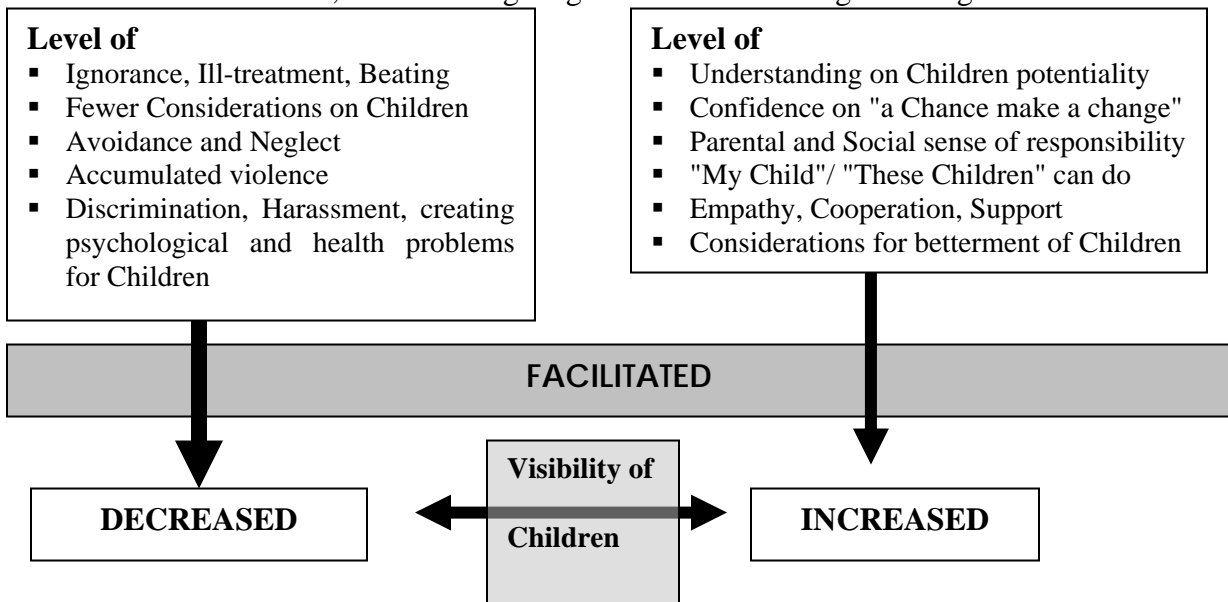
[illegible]

**Level of**
- Ignorance, Ill-treatment, Beating
- Fewer Considerations on Children
- Avoidance and Neglect
- Accumulated violence
- Discrimination, Harassment, creating psychological and health problems for Children

**Level of**
- Understanding on Children potentiality
- Confidence on "a Chance make a change"
- Parental and Social sense of responsibility
- "My Child"/ "These Children" can do
- Empathy, Cooperation, Support
- Considerations for betterment of Children

FACILITATED

DECREASED

Visibility of Children

INCREASED